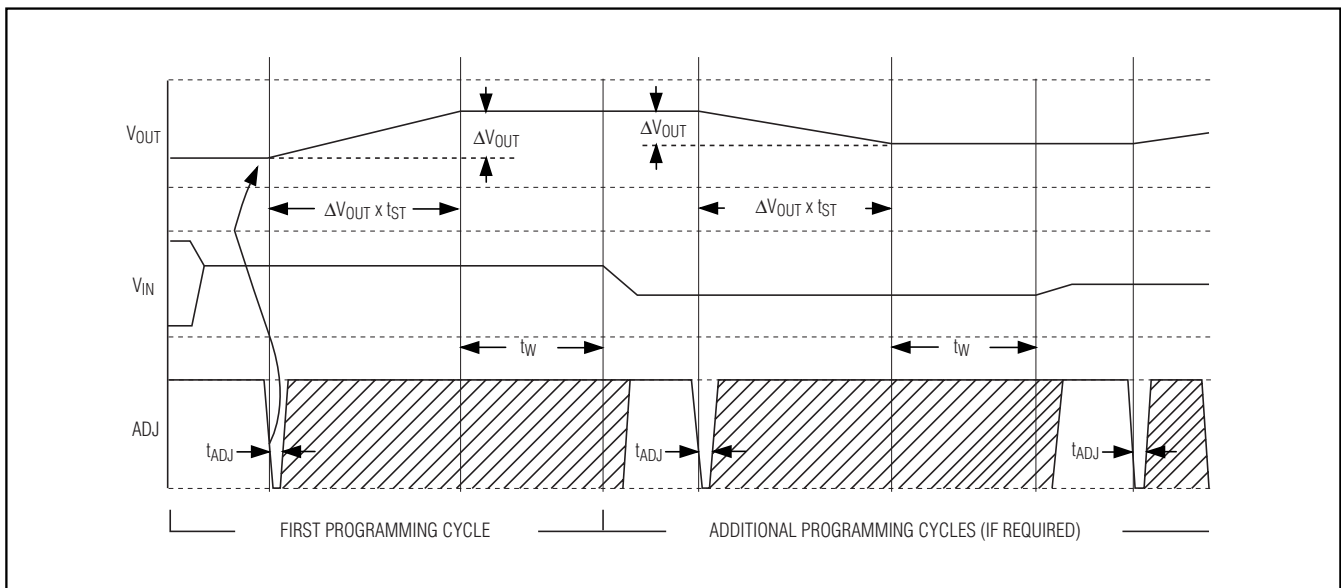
$V_{OUT}$

$\Delta V_{OUT}$

$\Delta V_{OUT}$

$\Delta V_{OUT} \times t_{ST}$

$\Delta V_{OUT} \times t_{ST}$

$V_{IN}$

$t_W$

$t_W$

ADJ

$t_{ADJ}$

$t_{ADJ}$

$t_{ADJ}$

FIRST PROGRAMMING CYCLE

ADDITIONAL PROGRAMMING CYCLES (IF REQUIRED)